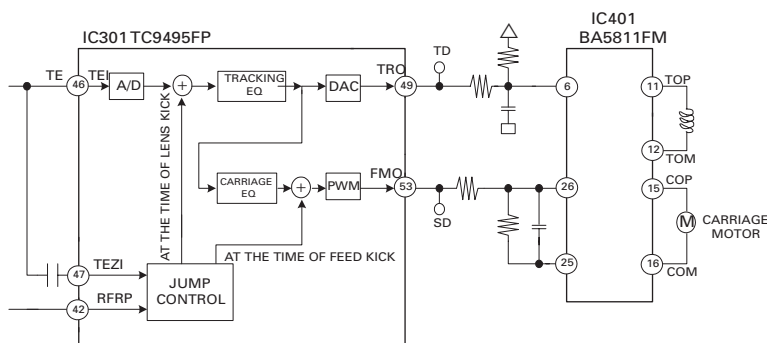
IC301 TC9495FP

IC401
BA5811FM

TE
46
TEI
A/D
+
TRACKING EQ
DAC
TRO
49
TD
6
11
TOP
12
TOM

AT THE TIME OF LENS KICK

CARRIAGE EQ
+
PWM
FMO
53
SD
26
25
15
COP
M
CARRIAGE MOTOR
16
COM

47
TEZI
42
RFRP
JUMP CONTROL
AT THE TIME OF FEED KICK